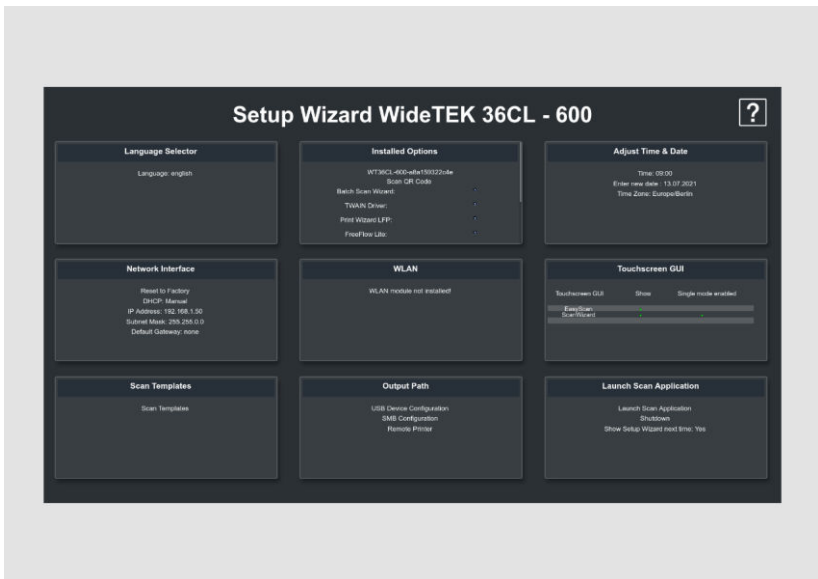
Setup Wizard WideTEK 36CL - 600

?

Language Selector

Language: english

Installed Options

WT36CL-600-a8e159322c8e
Scan QR Code
Batch Scan Wizard:
TWAIN Driver:
Print Wizard LFP:
FreeFlow Lite:

Adjust Time & Date

Time: 09:00
Enter new date : 13.07.2021
Time Zone: Europe/Berlin

Network Interface

Reset to Factory
DHCP: Manual
IP Address: 192.168.1.50
Subnet Mask: 255.255.0.0
Default Gateway: none

WLAN

WLAN module not installed!

Touchscreen GUI

| Touchscreen GUI | Show | Single mode enabled |
|---|---|---|
| EasyScan | | |
| ScanWizard | | |

Scan Templates

Scan Templates

Output Path

USB Device Configuration
SMB Configuration
Remote Printer

Launch Scan Application

Launch Scan Application
Shutdown
Show Setup Wizard next time: Yes